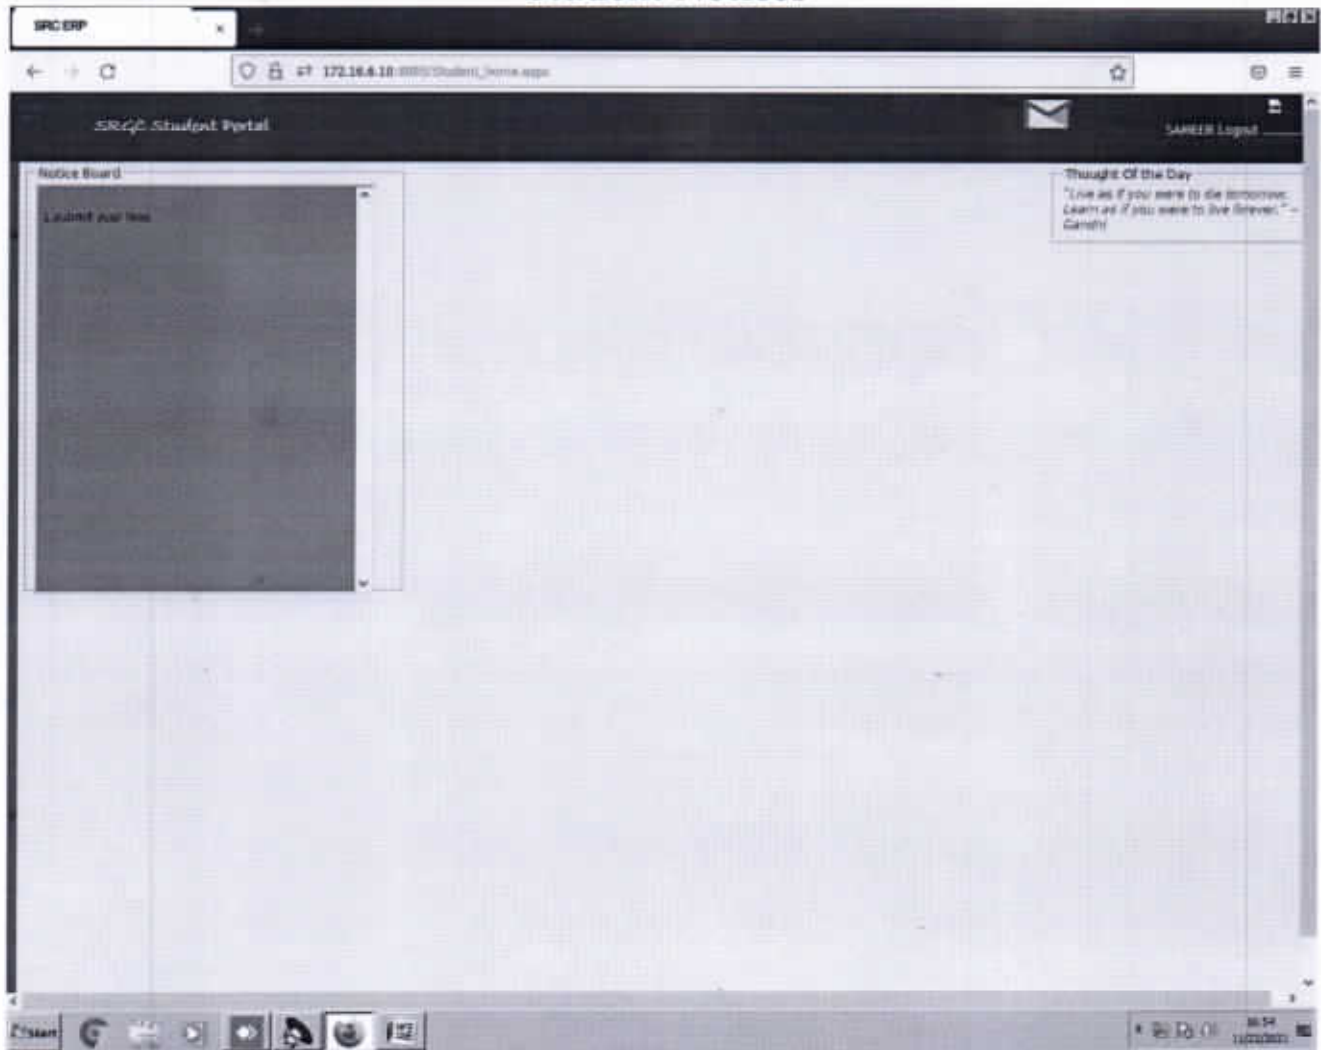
SRC ERP

172.16.6.10:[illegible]/Student_home.aspx

SRGC Student Portal

SAMEER Logout

Notice Board

Submit your fees

Thought Of the Day

"Live as if you were to die tomorrow. Learn as if you were to live forever." – Gandhi

Start

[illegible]